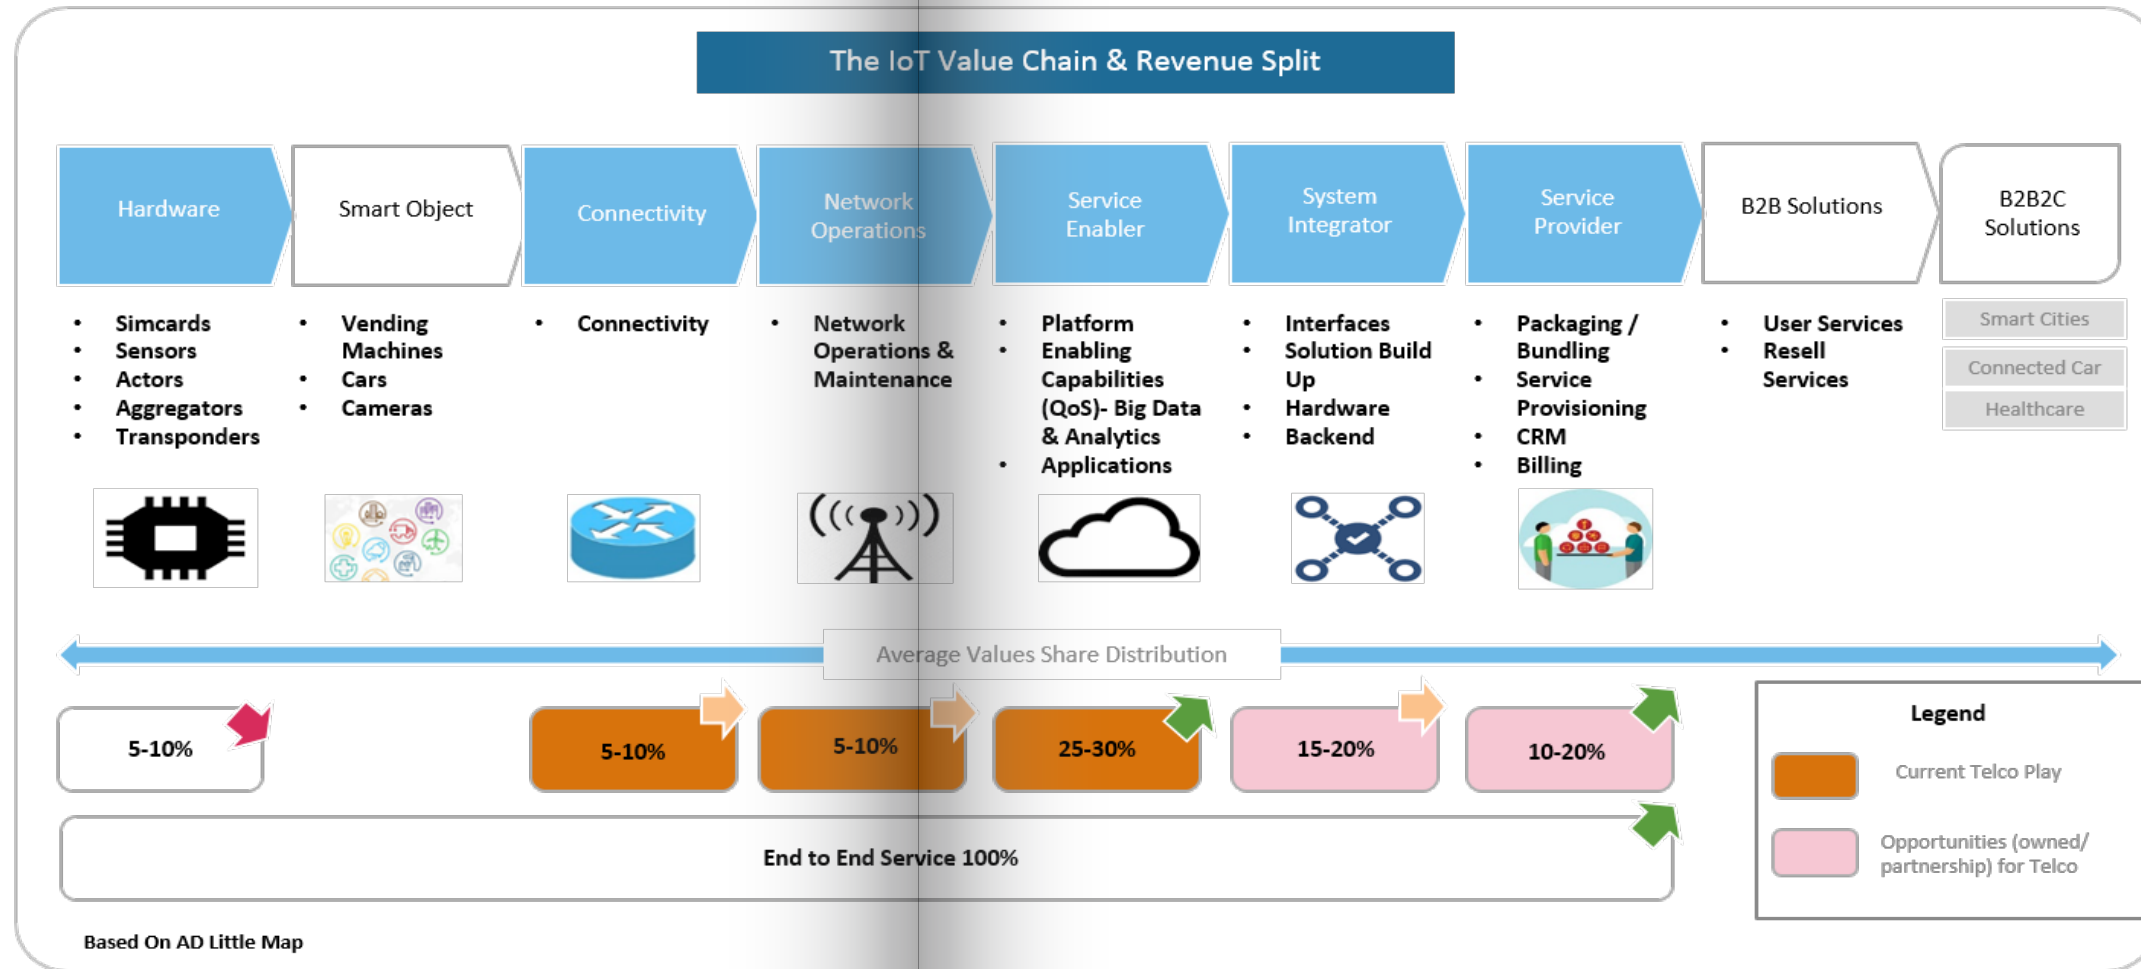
The IoT Value Chain & Revenue Split

Hardware

Smart Object

Connectivity

Network Operations

Service Enabler

System Integrator

Service Provider

B2B Solutions

B2B2C Solutions

- Simcards
- Sensors
- Actors
- Aggregators
- Transponders

- Vending Machines
- Cars
- Cameras

- Connectivity

- Network Operations & Maintenance

- Platform
- Enabling Capabilities (QoS)- Big Data & Analytics
- Applications

- Interfaces
- Solution Build Up
- Hardware
- Backend

- Packaging / Bundling
- Service Provisioning
- CRM
- Billing

- User Services
- Resell Services

Smart Cities

Connected Car

Healthcare

Average Values Share Distribution

5-10%

5-10%

5-10%

25-30%

15-20%

10-20%

End to End Service 100%

Legend

Current Telco Play

Opportunities (owned/ partnership) for Telco

Based On AD Little Map